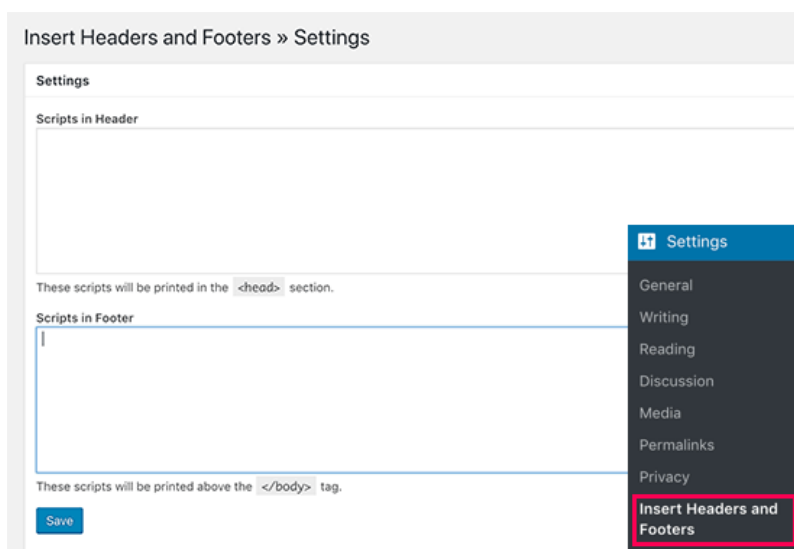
Insert Headers and Footers » Settings

Settings

Scripts in Header

These scripts will be printed in the <head> section.

Scripts in Footer

These scripts will be printed above the </body> tag.

Save

Settings

General

Writing

Reading

Discussion

Media

Permalinks

Privacy

Insert Headers and Footers